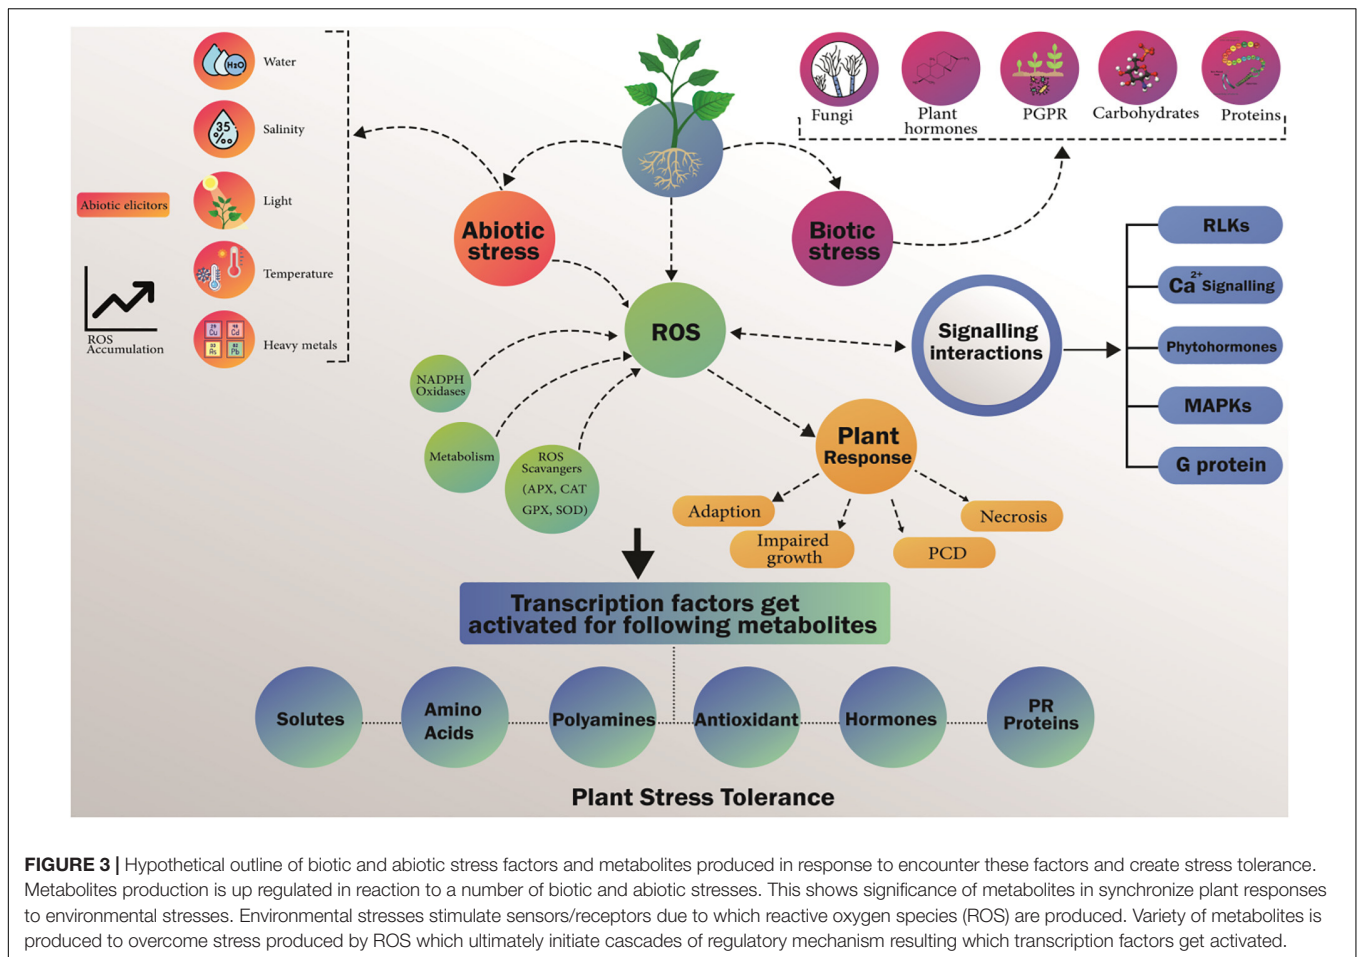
Water

Salinity

Abiotic elicitors

Light

Temperature

ROS Accumulation

Heavy metals

Fungi

Plant hormones

PGPR

Carbohydrates

Proteins

Abiotic stress

Biotic stress

ROS

RLKs

$Ca^{2+}$ Signalling

Signalling interactions

Phytohormones

MAPKs

G protein

NADPH Oxidases

Metabolism

ROS Scavangers (APX, CAT GPX, SOD)

Plant Response

Adaption

Impaired growth

PCD

Necrosis

Transcription factors get activated for following metabolites

Solutes

Amino Acids

Polyamines

Antioxidant

Hormones

PR Proteins

Plant Stress Tolerance

**FIGURE 3 |** Hypothetical outline of biotic and abiotic stress factors and metabolites produced in response to encounter these factors and create stress tolerance. Metabolites production is up regulated in reaction to a number of biotic and abiotic stresses. This shows significance of metabolites in synchronize plant responses to environmental stresses. Environmental stresses stimulate sensors/receptors due to which reactive oxygen species (ROS) are produced. Variety of metabolites is produced to overcome stress produced by ROS which ultimately initiate cascades of regulatory mechanism resulting which transcription factors get activated.